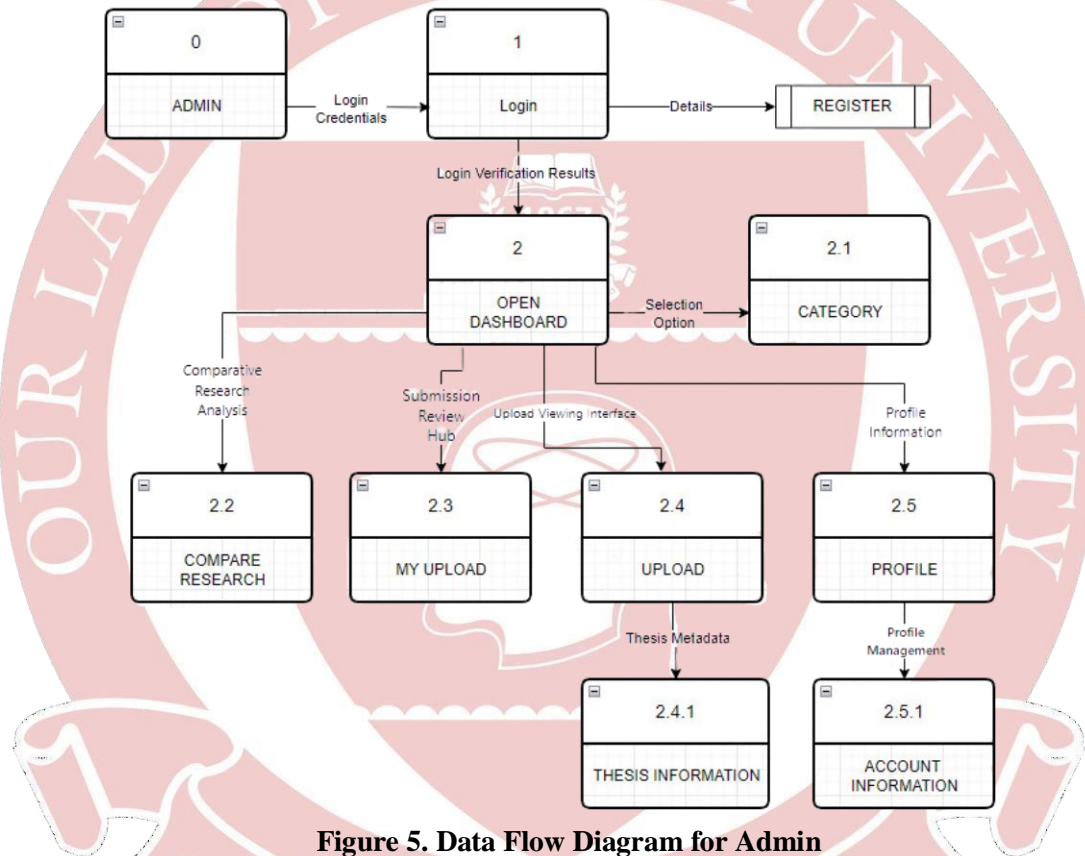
0

ADMIN

Login Credentials

1

Login

Details

REGISTER

Login Verification Results

2

OPEN DASHBOARD

Selection Option

2.1

CATEGORY

Comparative Research Analysis

Submission Review Hub

Upload Viewing Interface

Profile Information

2.2

COMPARE RESEARCH

2.3

MY UPLOAD

2.4

UPLOAD

2.5

PROFILE

Thesis Metadata

Profile Management

2.4.1

THESIS INFORMATION

2.5.1

ACCOUNT INFORMATION

OUR LA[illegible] UNIVERSITY

1957

Figure 5. Data Flow Diagram for Admin